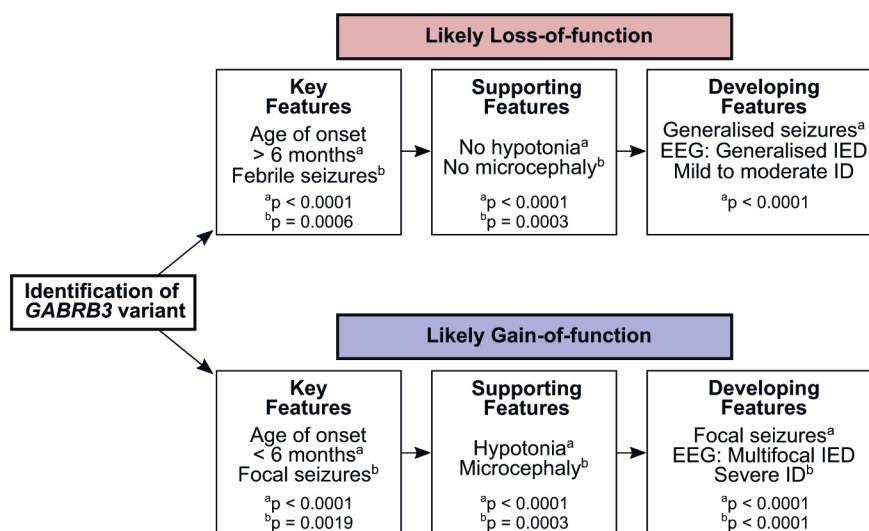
Likely Loss-of-function

Key Features
Age of onset > 6 months$^a$
Febrile seizures$^b$
$^a$p < 0.0001
$^b$p = 0.0006

Supporting Features
No hypotonia$^a$
No microcephaly$^b$
$^a$p < 0.0001
$^b$p = 0.0003

Developing Features
Generalised seizures$^a$
EEG: Generalised IED
Mild to moderate ID
$^a$p < 0.0001

Identification of *GABRB3* variant

Likely Gain-of-function

Key Features
Age of onset < 6 months$^a$
Focal seizures$^b$
$^a$p < 0.0001
$^b$p = 0.0019

Supporting Features
Hypotonia$^a$
Microcephaly$^b$
$^a$p < 0.0001
$^b$p = 0.0003

Developing Features
Focal seizures$^a$
EEG: Multifocal IED
Severe ID$^b$
$^a$p < 0.0001
$^b$p < 0.0001